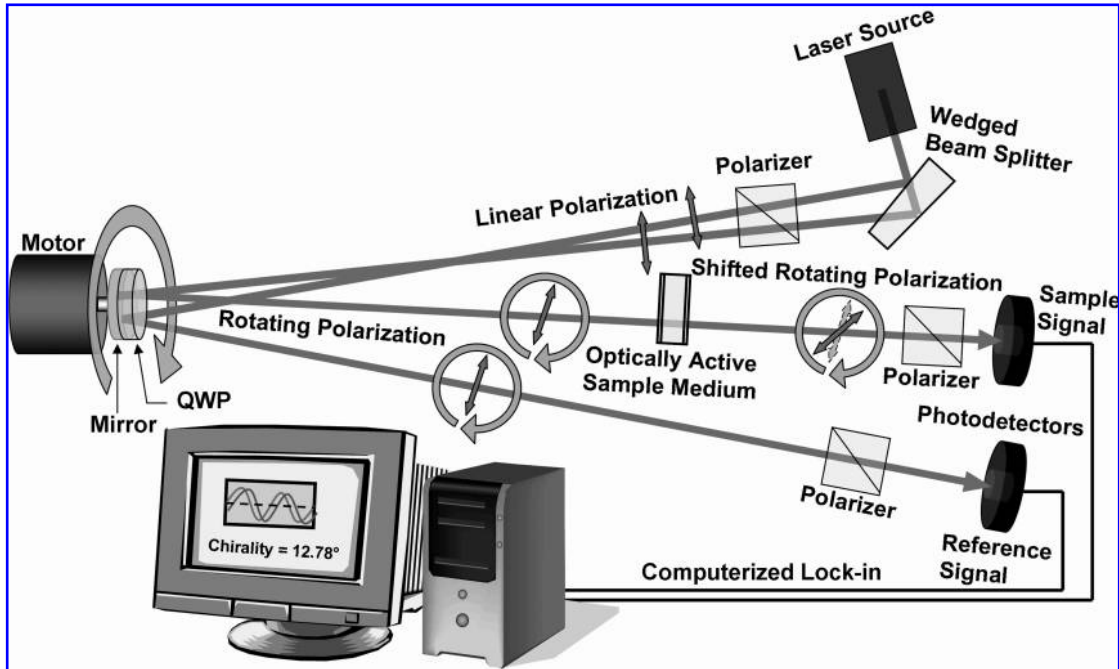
Laser Source

Wedged Beam Splitter

Polarizer

Linear Polarization

Motor

Shifted Rotating Polarization

Sample Signal

Rotating Polarization

Optically Active Sample Medium

Polarizer

QWP

Mirror

Photodetectors

Chirality = 12.78°

Polarizer

Reference Signal

Computerized Lock-in